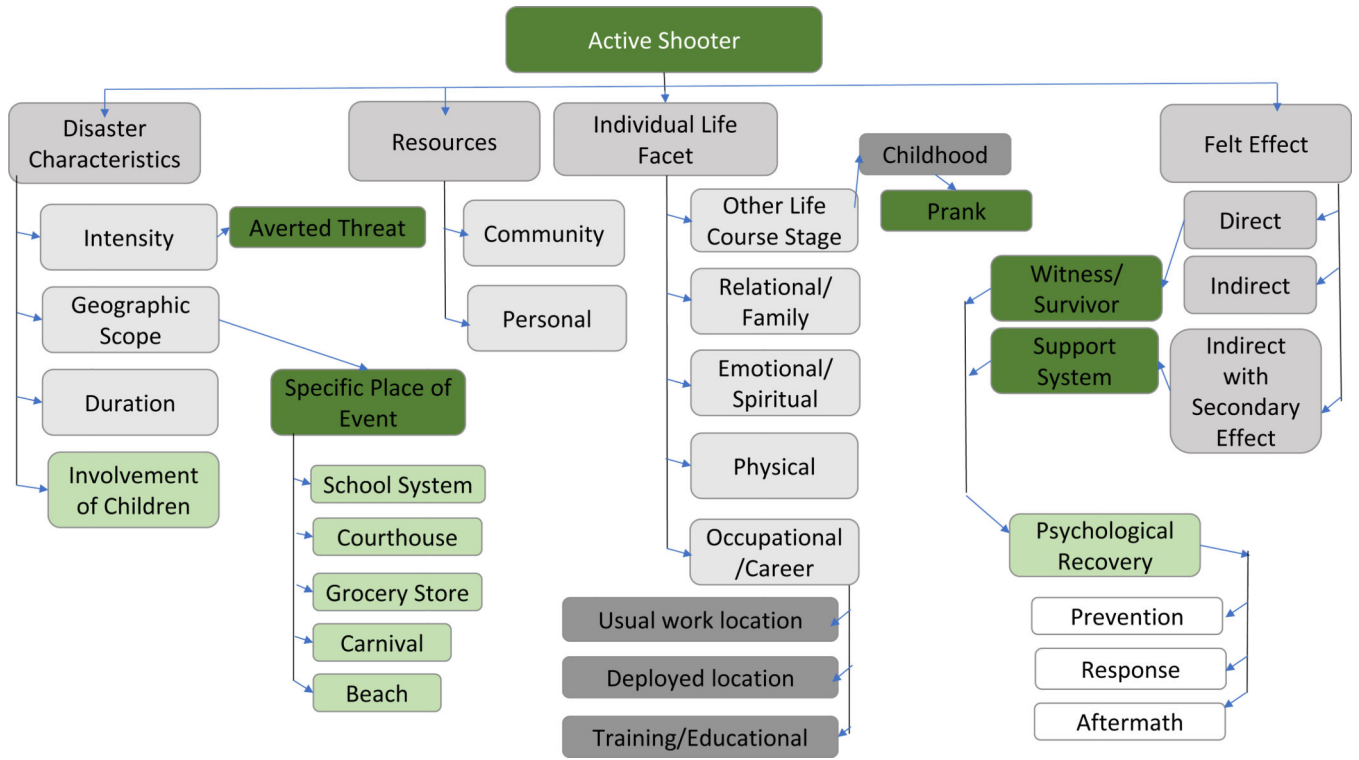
Active Shooter

Disaster Characteristics

Intensity

Averted Threat

Geographic Scope

Specific Place of Event

School System

Courthouse

Grocery Store

Carnival

Beach

Duration

Involvement of Children

Resources

Community

Personal

Individual Life Facet

Other Life Course Stage

Childhood

Prank

Relational/ Family

Emotional/ Spiritual

Physical

Occupational /Career

Usual work location

Deployed location

Training/Educational

Felt Effect

Direct

Indirect

Indirect with Secondary Effect

Witness/ Survivor

Support System

Psychological Recovery

Prevention

Response

Aftermath